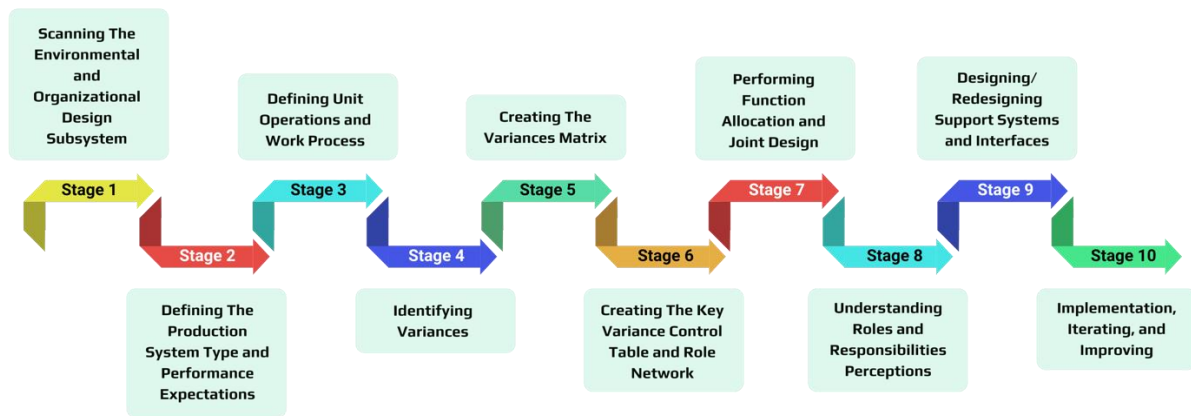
Scanning The Environmental and Organizational Design Subsystem

Stage 1

Stage 2

Defining The Production System Type and Performance Expectations

Defining Unit Operations and Work Process

Stage 3

Stage 4

Identifying Variances

Creating The Variances Matrix

Stage 5

Stage 6

Creating The Key Variance Control Table and Role Network

Performing Function Allocation and Joint Design

Stage 7

Stage 8

Understanding Roles and Responsibilities Perceptions

Designing/ Redesigning Support Systems and Interfaces

Stage 9

Stage 10

Implementation, Iterating, and Improving